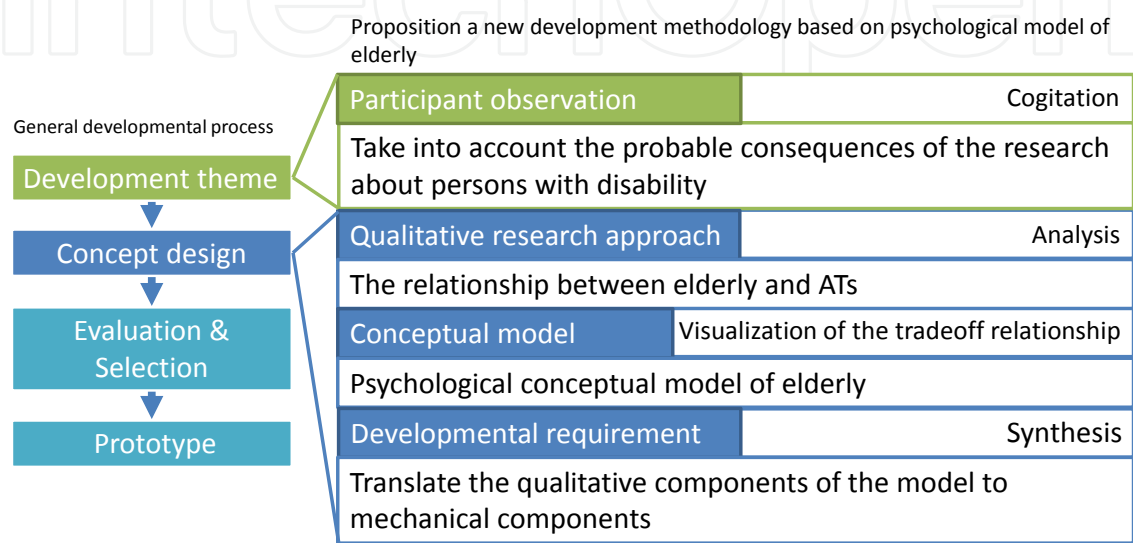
Proposition a new development methodology based on psychological model of elderly

General developmental process

Development theme

Concept design

Evaluation & Selection

Prototype

| Participant observation | Cogitation |
|---|---|
| Take into account the probable consequences of the research about persons with disability | |

| Qualitative research approach | Analysis |
|---|---|
| The relationship between elderly and ATs | |
| Conceptual model | Visualization of the tradeoff relationship |
| Psychological conceptual model of elderly | |

| Developmental requirement | Synthesis |
|---|---|
| Translate the qualitative components of the model to mechanical components | |